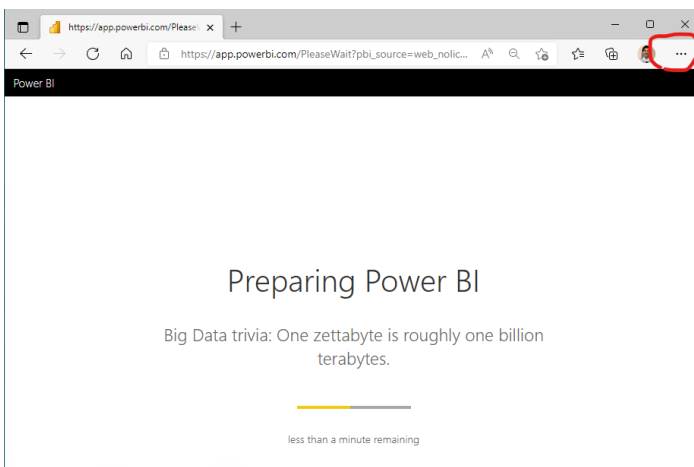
https://app.powerbi.com/PleaseW

https://app.powerbi.com/PleaseWait?pbi_source=web_nolic...

Power BI

Preparing Power BI

Big Data trivia: One zettabyte is roughly one billion terabytes.

less than a minute remaining